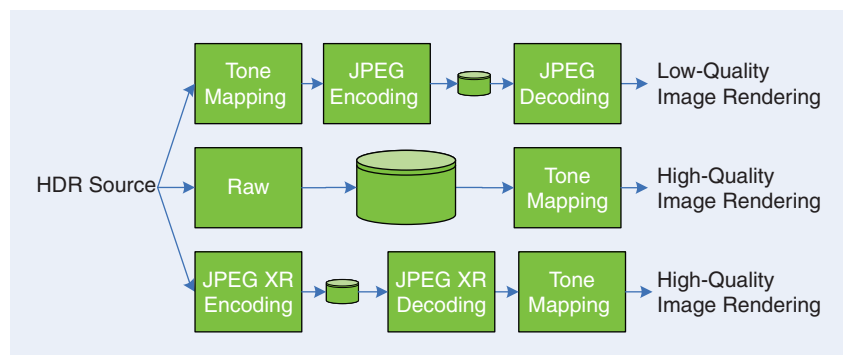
HDR Source

Tone Mapping

JPEG Encoding

JPEG Decoding

Low-Quality Image Rendering

Raw

Tone Mapping

High-Quality Image Rendering

JPEG XR Encoding

JPEG XR Decoding

Tone Mapping

High-Quality Image Rendering